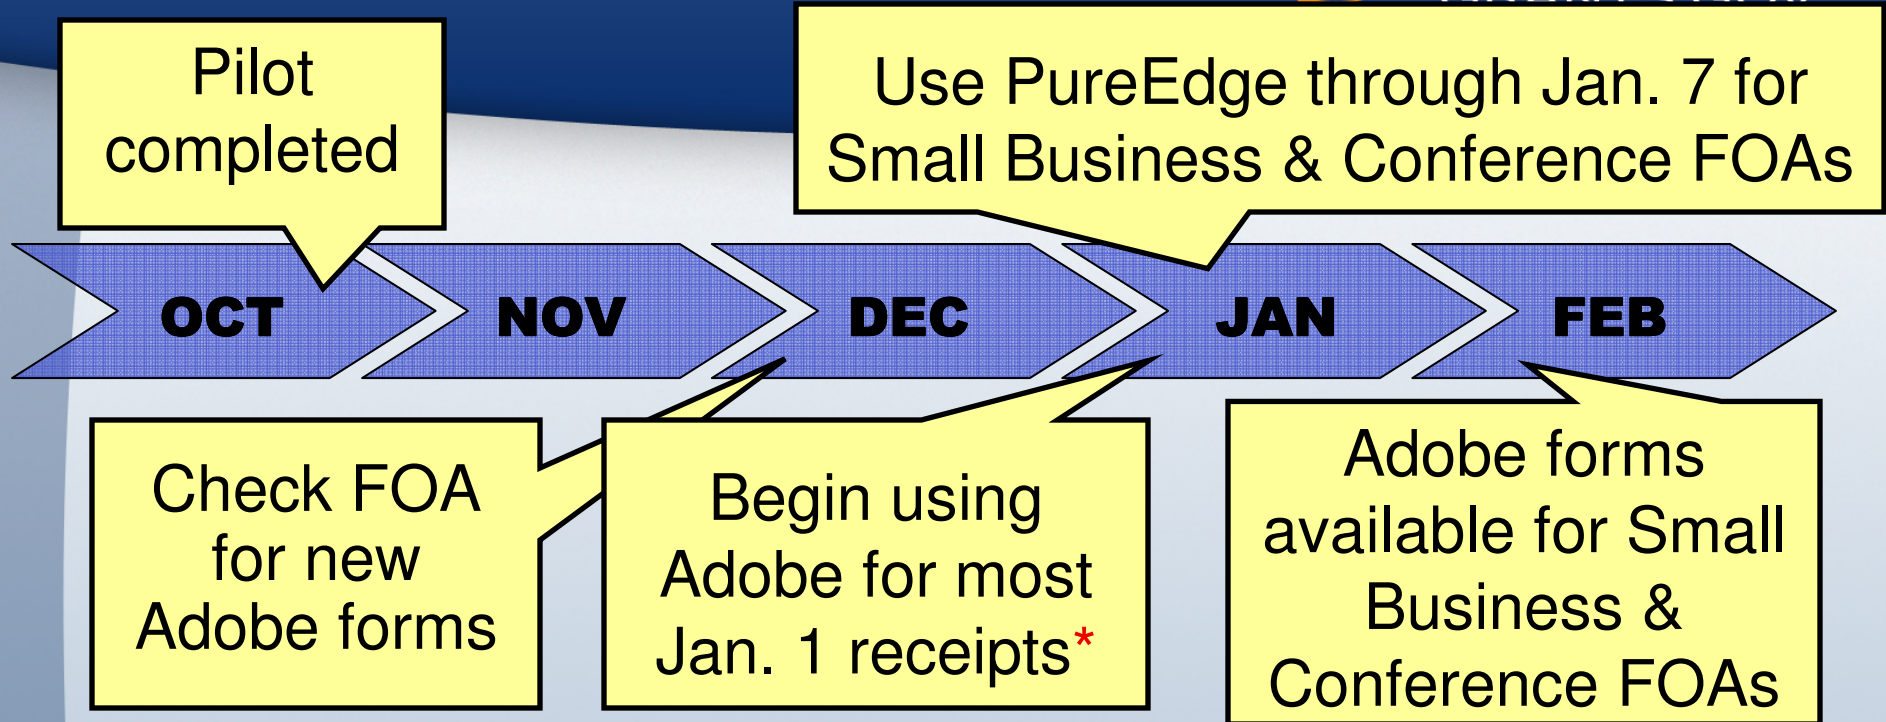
Pilot completed

Use PureEdge through Jan. 7 for Small Business & Conference FOAs

OCT

NOV

DEC

JAN

FEB

Check FOA for new Adobe forms

Begin using Adobe for most Jan. 1 receipts*

Adobe forms available for Small Business & Conference FOAs